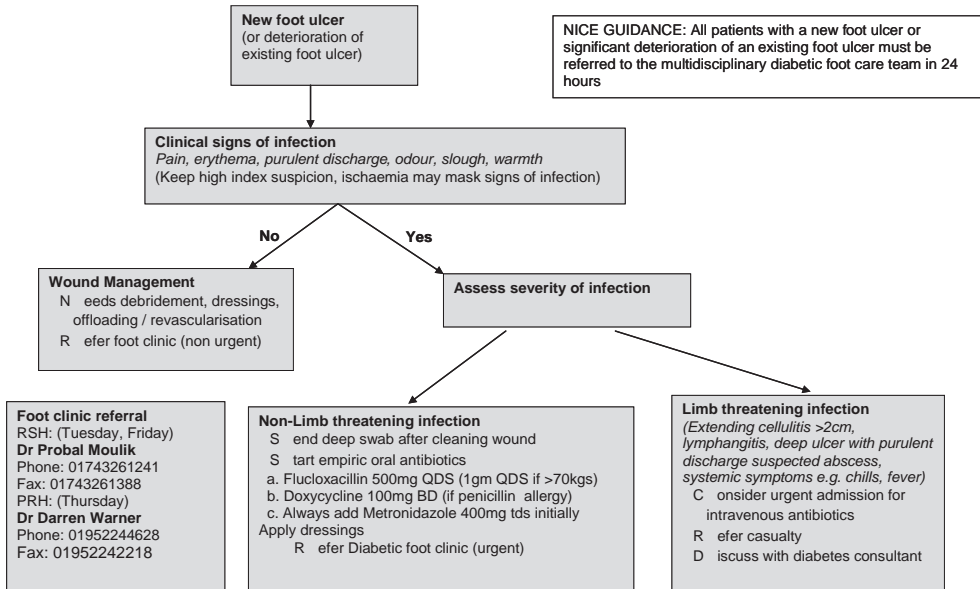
**New foot ulcer**
(or deterioration of existing foot ulcer)

NICE GUIDANCE: All patients with a new foot ulcer or significant deterioration of an existing foot ulcer must be referred to the multidisciplinary diabetic foot care team in 24 hours

**Clinical signs of infection**
*Pain, erythema, purulent discharge, odour, slough, warmth*
(Keep high index suspicion, ischaemia may mask signs of infection)

**No**

**Yes**

**Wound Management**
N eeds debridement, dressings, offloading / revascularisation
R efer foot clinic (non urgent)

**Assess severity of infection**

**Foot clinic referral**
RSH: (Tuesday, Friday)
**Dr Probal Moulik**
Phone: 01743261241
Fax: 01743261388
PRH: (Thursday)
**Dr Darren Warner**
Phone: 01952244628
Fax: 01952242218

**Non-Limb threatening infection**
S end deep swab after cleaning wound
S tart empiric oral antibiotics
a. Flucloxacillin 500mg QDS (1gm QDS if >70kgs)
b. Doxycycline 100mg BD (if penicillin allergy)
c. Always add Metronidazole 400mg tds initially
Apply dressings
R efer Diabetic foot clinic (urgent)

**Limb threatening infection**
*(Extending cellulitis >2cm, lymphangitis, deep ulcer with purulent discharge suspected abscess, systemic symptoms e.g. chills, fever)*
C onsider urgent admission for intravenous antibiotics
R efer casualty
D iscuss with diabetes consultant